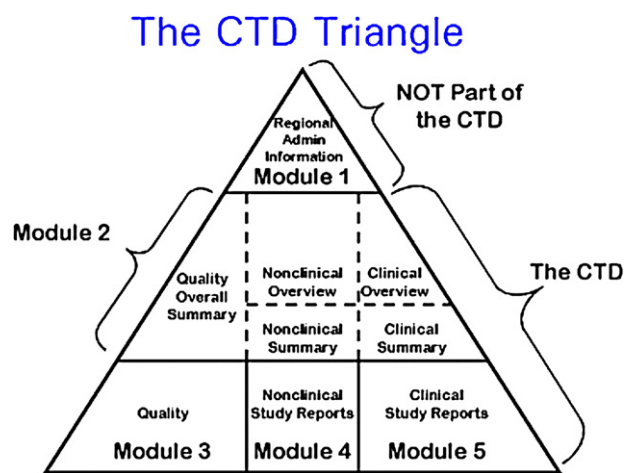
The CTD Triangle

NOT Part of the CTD

Regional Admin Information
Module 1

Module 2

Quality Overall Summary

Nonclinical Overview

Clinical Overview

Nonclinical Summary

Clinical Summary

The CTD

Quality

Module 3

Nonclinical Study Reports

Module 4

Clinical Study Reports

Module 5